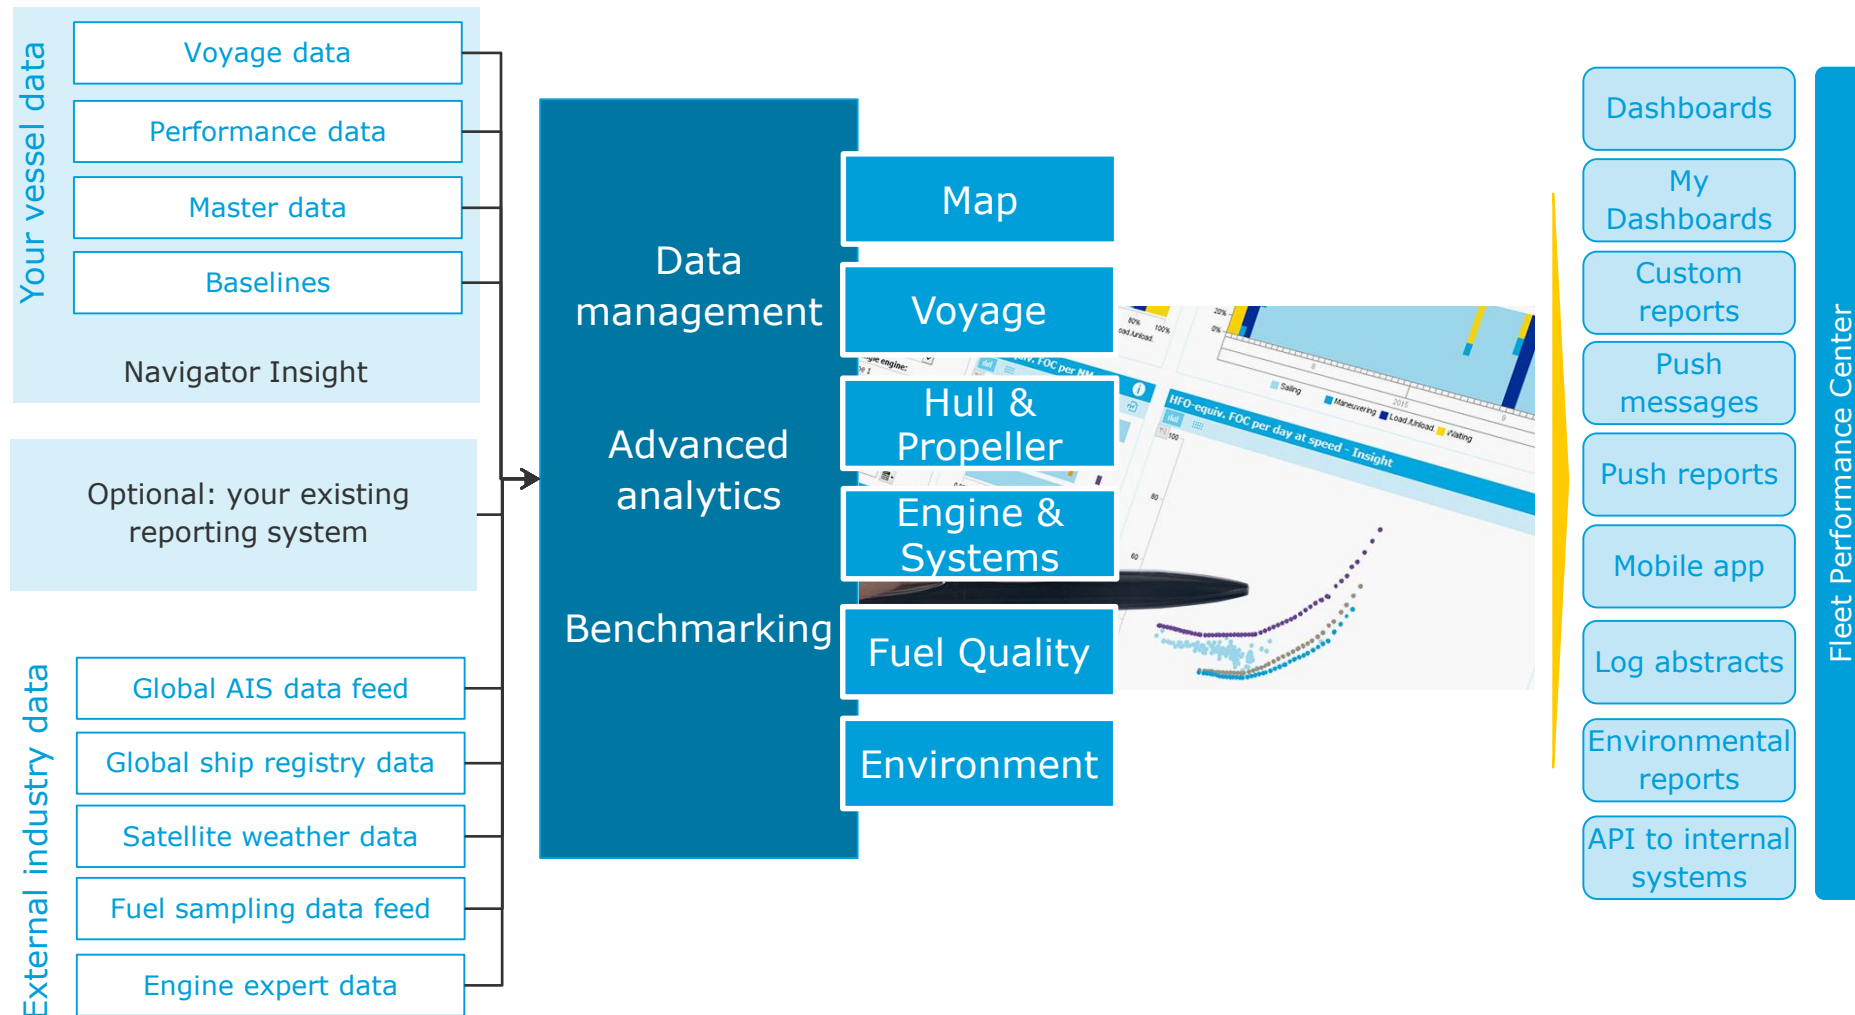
Your vessel data

Voyage data

Performance data

Master data

Baselines

Navigator Insight

Optional: your existing reporting system

External industry data

Global AIS data feed

Global ship registry data

Satellite weather data

Fuel sampling data feed

Engine expert data

Data management

Advanced analytics

Benchmarking

Map

Voyage

Hull & Propeller

Engine & Systems

Fuel Quality

Environment

HFO-equiv. FOC per day at speed - Insight

Dashboards

My Dashboards

Custom reports

Push messages

Push reports

Mobile app

Log abstracts

Environmental reports

API to internal systems

Fleet Performance Center